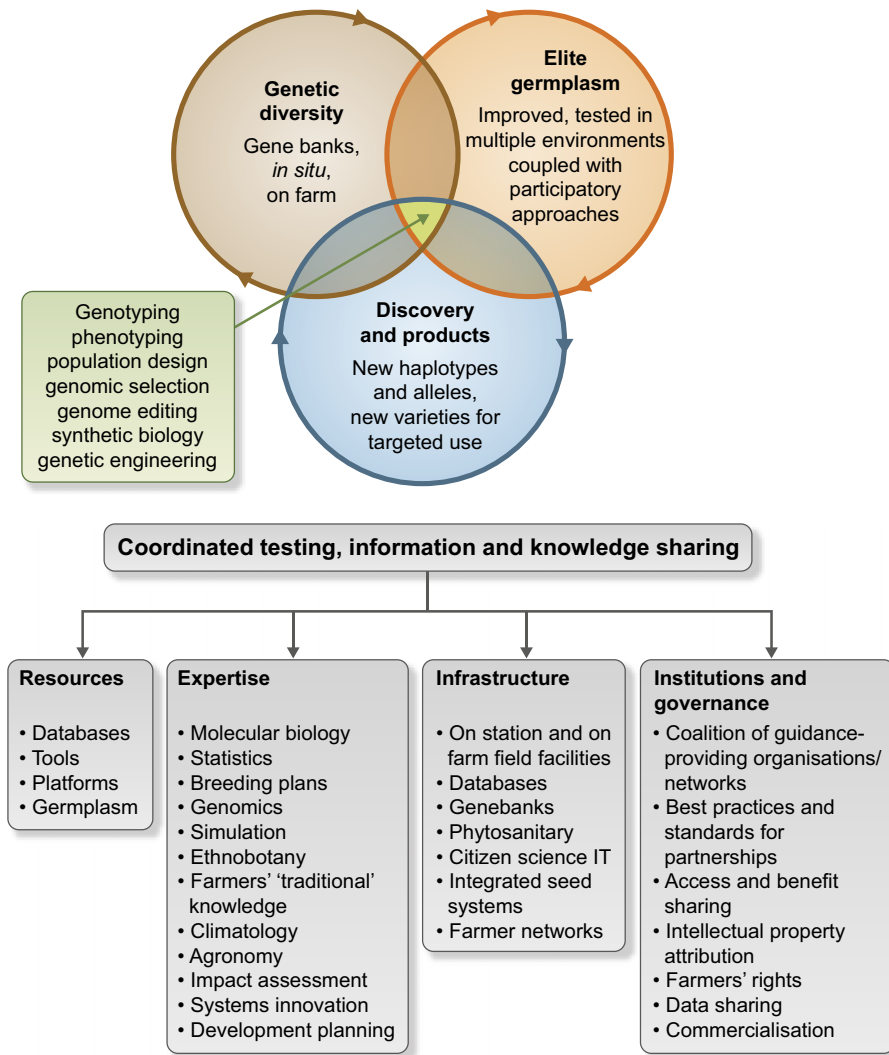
Genetic diversity

Gene banks, *in situ*, on farm

Elite germplasm

Improved, tested in multiple environments coupled with participatory approaches

Discovery and products

New haplotypes and alleles, new varieties for targeted use

Genotyping
phenotyping
population design
genomic selection
genome editing
synthetic biology
genetic engineering

Coordinated testing, information and knowledge sharing

Resources

• Databases
• Tools
• Platforms
• Germplasm

Expertise

• Molecular biology
• Statistics
• Breeding plans
• Genomics
• Simulation
• Ethnobotany
• Farmers' 'traditional' knowledge
• Climatology
• Agronomy
• Impact assessment
• Systems innovation
• Development planning

Infrastructure

• On station and on farm field facilities
• Databases
• Genebanks
• Phytosanitary
• Citizen science IT
• Integrated seed systems
• Farmer networks

Institutions and governance

• Coalition of guidance-providing organisations/ networks
• Best practices and standards for partnerships
• Access and benefit sharing
• Intellectual property attribution
• Farmers' rights
• Data sharing
• Commercialisation